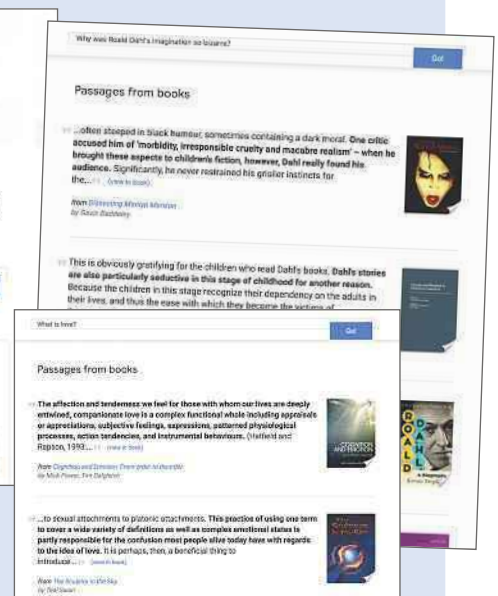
Why was Roald Dahl's imagination so bizarre?

Go!

Passages from books

...often steeped in black humour, sometimes containing a dark moral. One critic accused him of 'morbidity, irresponsible cruelty and macabre realism' – when he brought these aspects to children's fiction, however, Dahl really found his audience. Significantly, he never restrained his grislier instincts for the... (view in book)

from Dissecting Marilyn Manson
by Gavin Baddeley

This is obviously gratifying for the children who read Dahl's books. Dahl's stories are also particularly seductive in this stage of childhood for another reason. Because the children in this stage recognize their dependency on the adults in their lives, and thus the ease with which they become the victims of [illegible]

What is love?

Go!

Passages from books

The affection and tenderness we feel for those with whom our lives are deeply entwined, companionate love is a complex functional whole including appraisals or appreciations, subjective feelings, expressions, patterned physiological processes, action tendencies, and instrumental behaviours. (Hatfield and Rapson, 1993... (view in book)

from Cognition and Emotion: From order to disorder
by Mick Power, Tim Dalgleish

...to sexual attachments to platonic attachments. This practice of using one term to cover a wide variety of definitions as well as complex emotional states is partly responsible for the confusion most people alive today have with regards to the idea of love. It is perhaps, then, a beneficial thing to introduce... (view in book)

from The Stairway to the Sky
by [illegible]

COGNITION AND EMOTION

ROALD DAHL